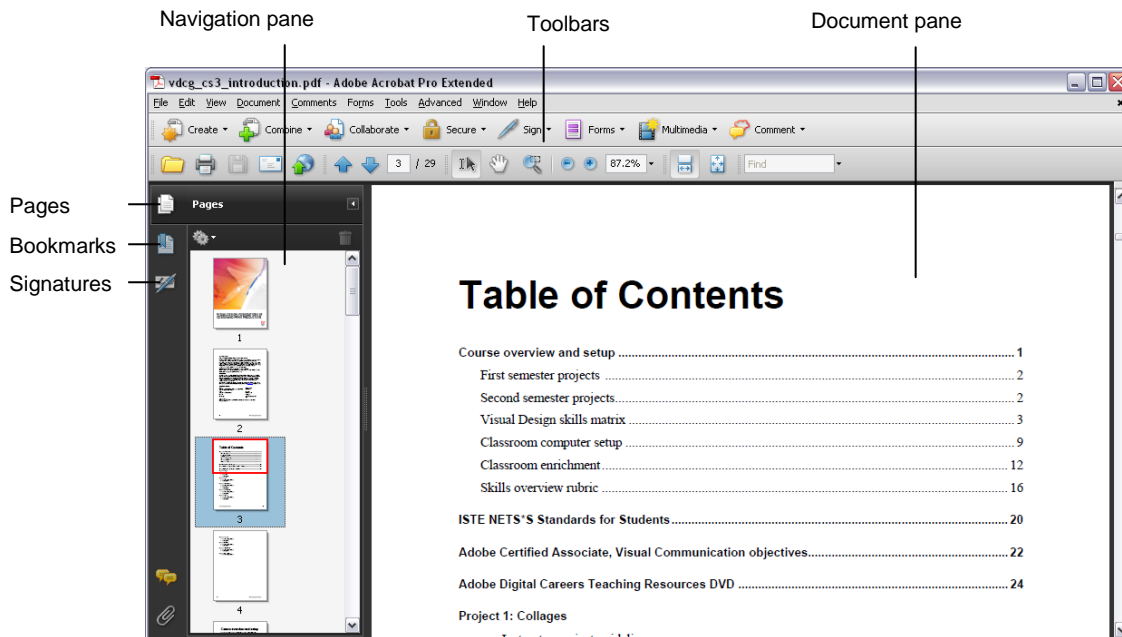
Navigation pane

Toolbars

Document pane

vdcg_cs3_introduction.pdf - Adobe Acrobat Pro Extended

File Edit View Document Comments Forms Tools Advanced Window Help

Create Combine Collaborate Secure Sign Forms Multimedia Comment

3 / 29 87.2% Find

Pages

Bookmarks

Signatures

Pages

1

2

3

4

Table of Contents

Course overview and setup .......................................................... 1

First semester projects .......................................................... 2

Second semester projects .......................................................... 2

Visual Design skills matrix .......................................................... 3

Classroom computer setup .......................................................... 9

Classroom enrichment .......................................................... 12

Skills overview rubric .......................................................... 16

ISTE NETS*S Standards for Students .......................................................... 20

Adobe Certified Associate, Visual Communication objectives .......................................................... 22

Adobe Digital Careers Teaching Resources DVD .......................................................... 24

Project 1: Collages